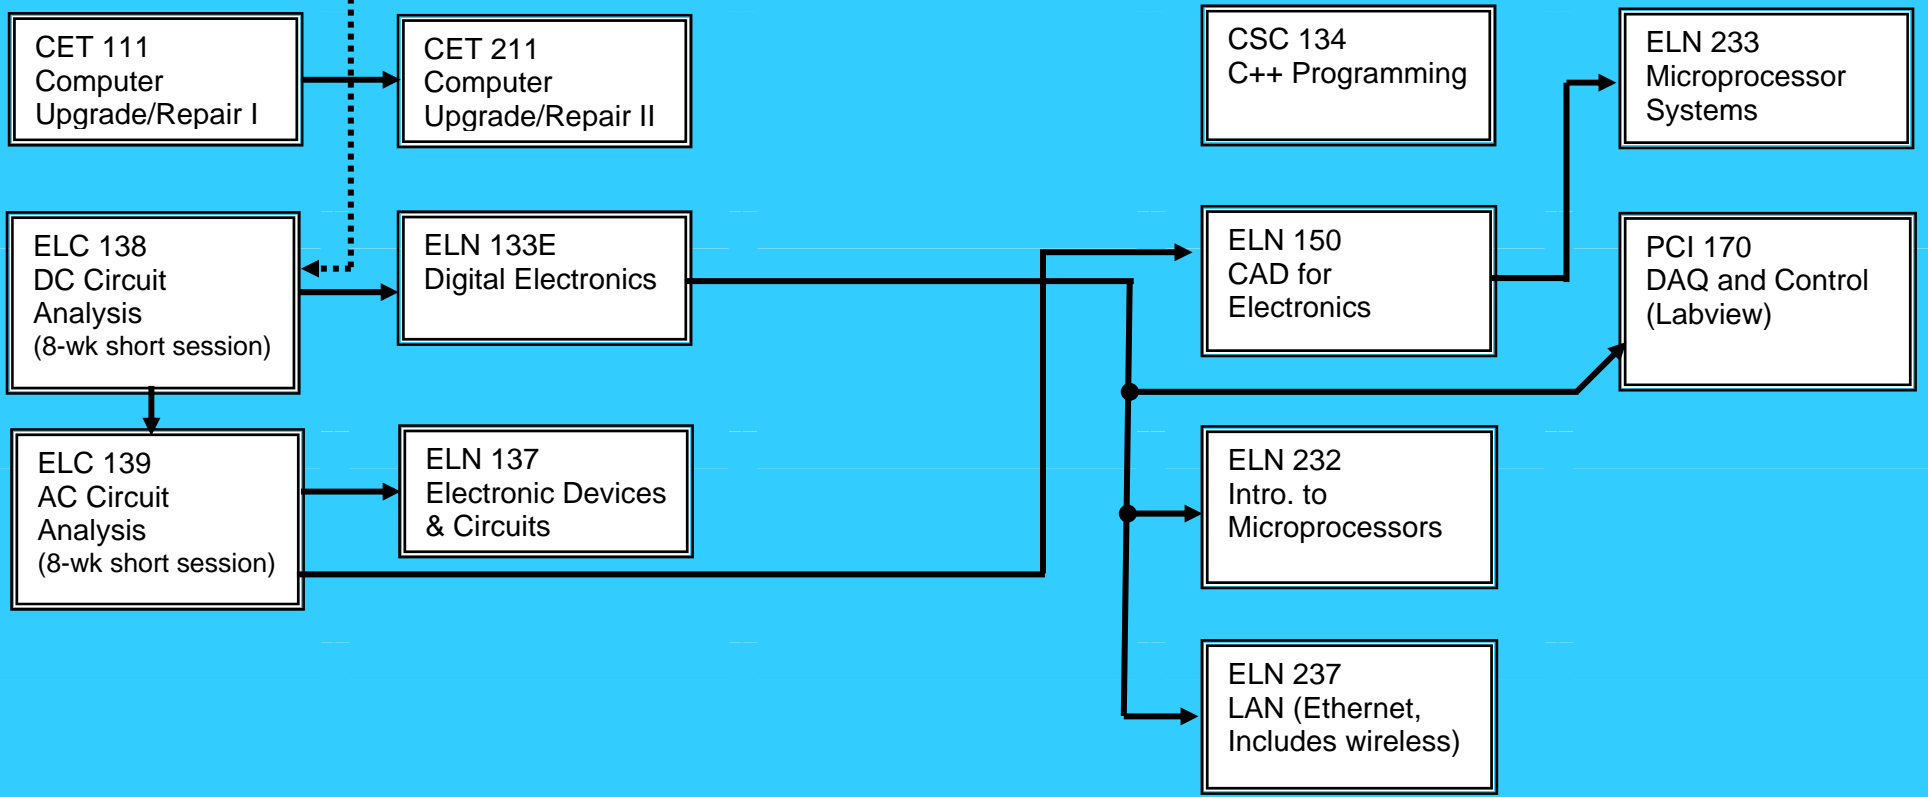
CET 111
Computer
Upgrade/Repair I

CET 211
Computer
Upgrade/Repair II

CSC 134
C++ Programming

ELN 233
Microprocessor
Systems

ELC 138
DC Circuit
Analysis
(8-wk short session)

ELN 133E
Digital Electronics

ELN 150
CAD for
Electronics

PCI 170
DAQ and Control
(Labview)

ELC 139
AC Circuit
Analysis
(8-wk short session)

ELN 137
Electronic Devices
& Circuits

ELN 232
Intro. to
Microprocessors

ELN 237
LAN (Ethernet,
Includes wireless)